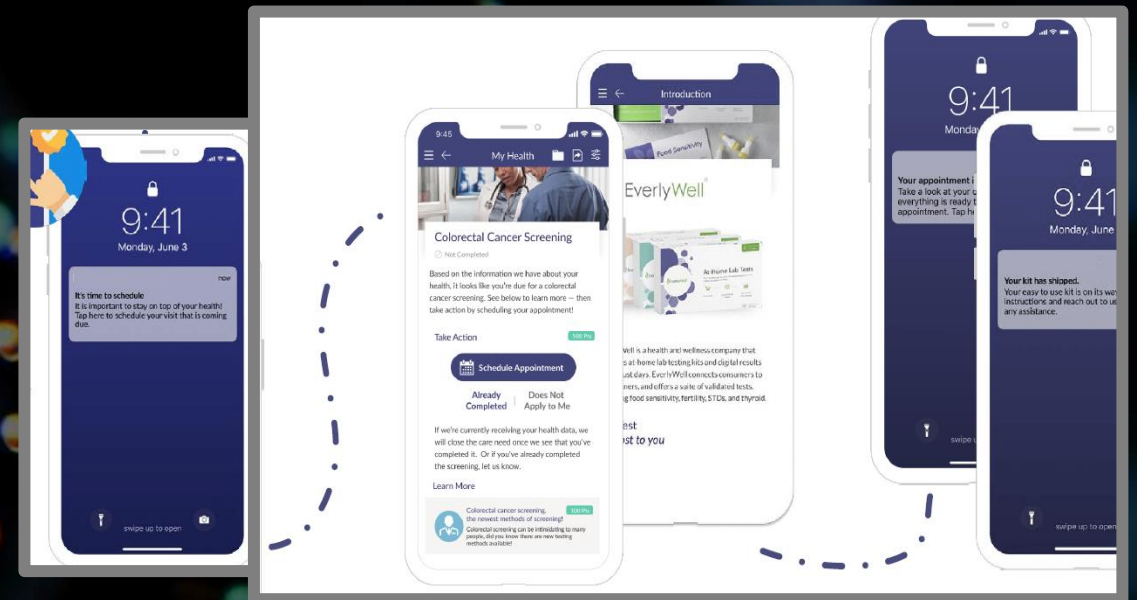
9:41
Monday, June 3

now
It's time to schedule
It is important to stay on top of your health! Tap here to schedule your visit that is coming due.

swipe up to open

9:45

My Health

Colorectal Cancer Screening

Not Completed

Based on the information we have about your health, it looks like you're due for a colorectal cancer screening. See below to learn more — then take action by scheduling your appointment!

Take Action

500 Pts

Schedule Appointment

Already Completed

Does Not Apply to Me

If we're currently receiving your health data, we will close the care need once we see that you've completed it. Or if you've already completed the screening, let us know.

Learn More

Colorectal cancer screening, the newest methods of screening!

100 Pts

Colorectal screening can be intimidating to many people, did you know there are new testing methods available!

Introduction

Food Sensitivity

EverlyWell

At-Home Lab Tests

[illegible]Well is a health and wellness company that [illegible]s at-home lab testing kits and digital results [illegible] just days. EverlyWell connects consumers to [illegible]ners, and offers a suite of validated tests, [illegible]g food sensitivity, fertility, STDs, and thyroid.

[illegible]est
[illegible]st to you

9:41
Monday

Your appointment i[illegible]
Take a look at your u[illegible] everything is ready t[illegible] appointment. Tap he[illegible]

swipe u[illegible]

9:41
Monday, June

Your kit has shipped.
Your easy to use kit is on its wa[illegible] instructions and reach out to us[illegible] any assistance.

swipe up to open